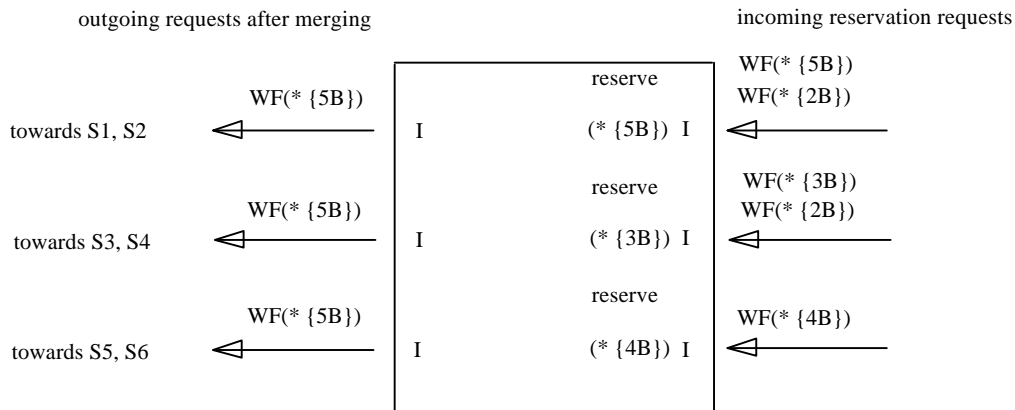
outgoing requests after merging

incoming reservation requests

WF(* {5B})
WF(* {2B})

WF(* {5B})

towards S1, S2

I

reserve
(* {5B}) I

WF(* {3B})
WF(* {2B})

WF(* {5B})

towards S3, S4

I

reserve
(* {3B}) I

WF(* {5B})

towards S5, S6

I

reserve
(* {4B}) I

WF(* {4B})